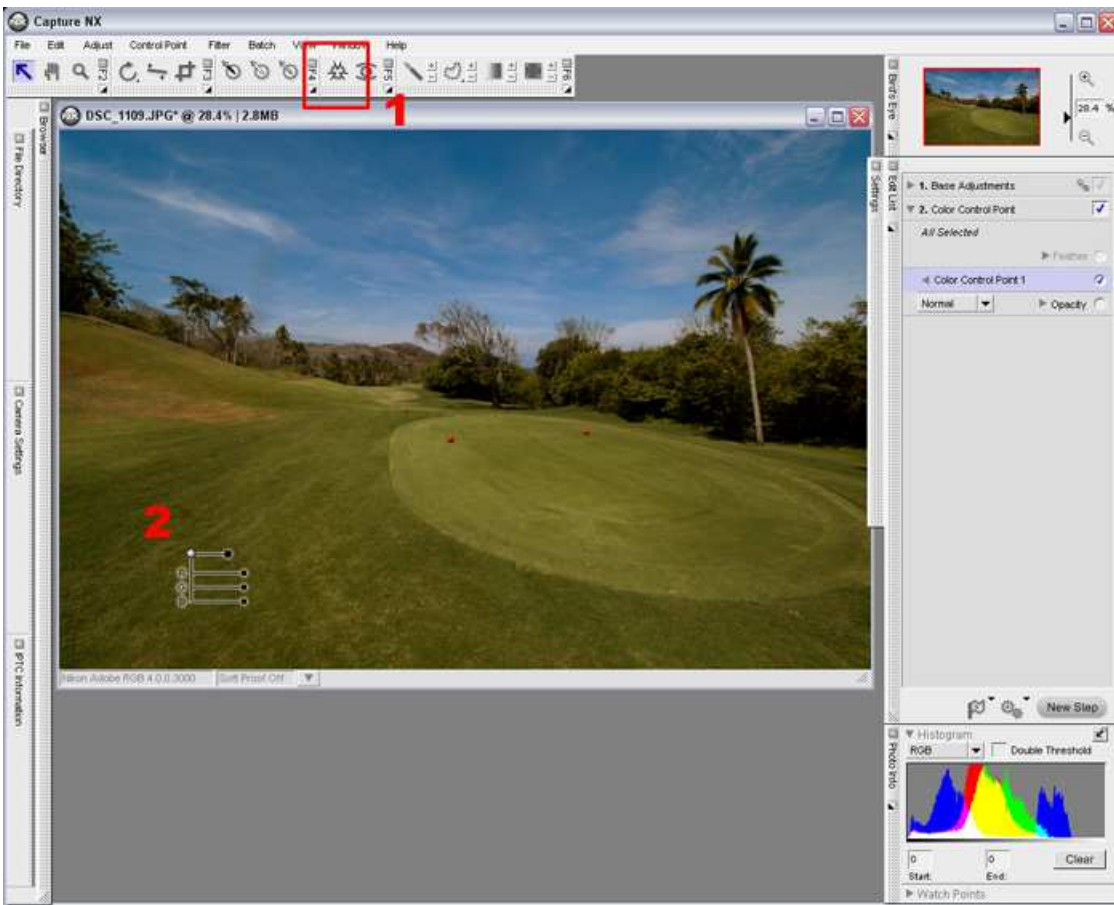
Capture NX

File Edit Adjust Control Point Filter Batch View Window Help

F2 F3 F4 F5 F6

1

Browser

DSC_1109.JPG* @ 28.4% | 2.8MB

File Directory

Camera Settings

IPTC Information

2

Nikon Adobe RGB 4.0.0.3000 Soft Proof Off

Bird's Eye

28.4 %

Settings

Edit List

1. Base Adjustments

2. Color Control Point

All Selected

Feather

Color Control Point 1

Normal

Opacity

New Step

Photo Info

Histogram

RGB

Double Threshold

0 Start

0 End

Clear

Watch Points